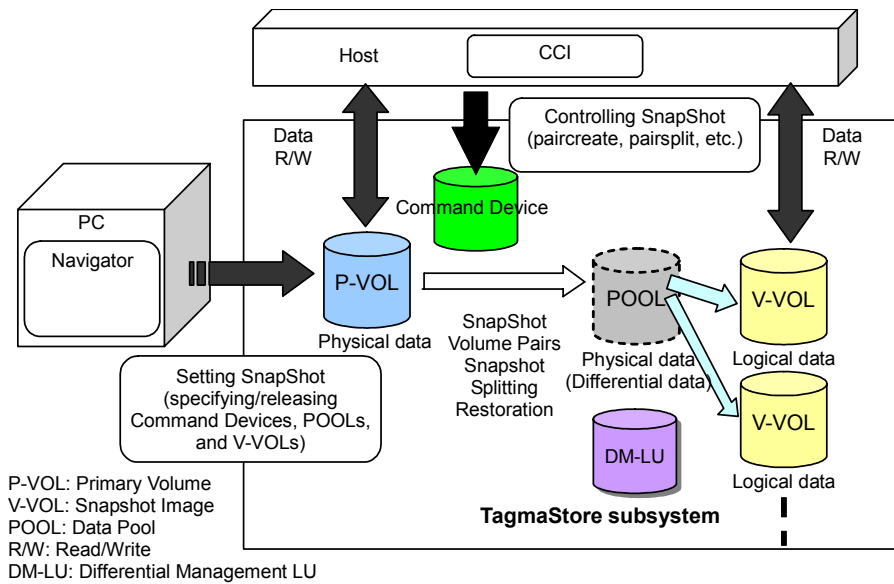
Host

CCI

Data R/W

Controlling SnapShot (paircreate, pairsplit, etc.)

Data R/W

PC

Navigator

Command Device

P-VOL

Physical data

POOL

V-VOL

Logical data

SnapShot Volume Pairs Snapshot Splitting Restoration

Physical data (Differential data)

Setting SnapShot (specifying/releasing Command Devices, POOLs, and V-VOLs)

V-VOL

DM-LU

Logical data

TagmaStore subsystem

P-VOL: Primary Volume
V-VOL: Snapshot Image
POOL: Data Pool
R/W: Read/Write
DM-LU: Differential Management LU